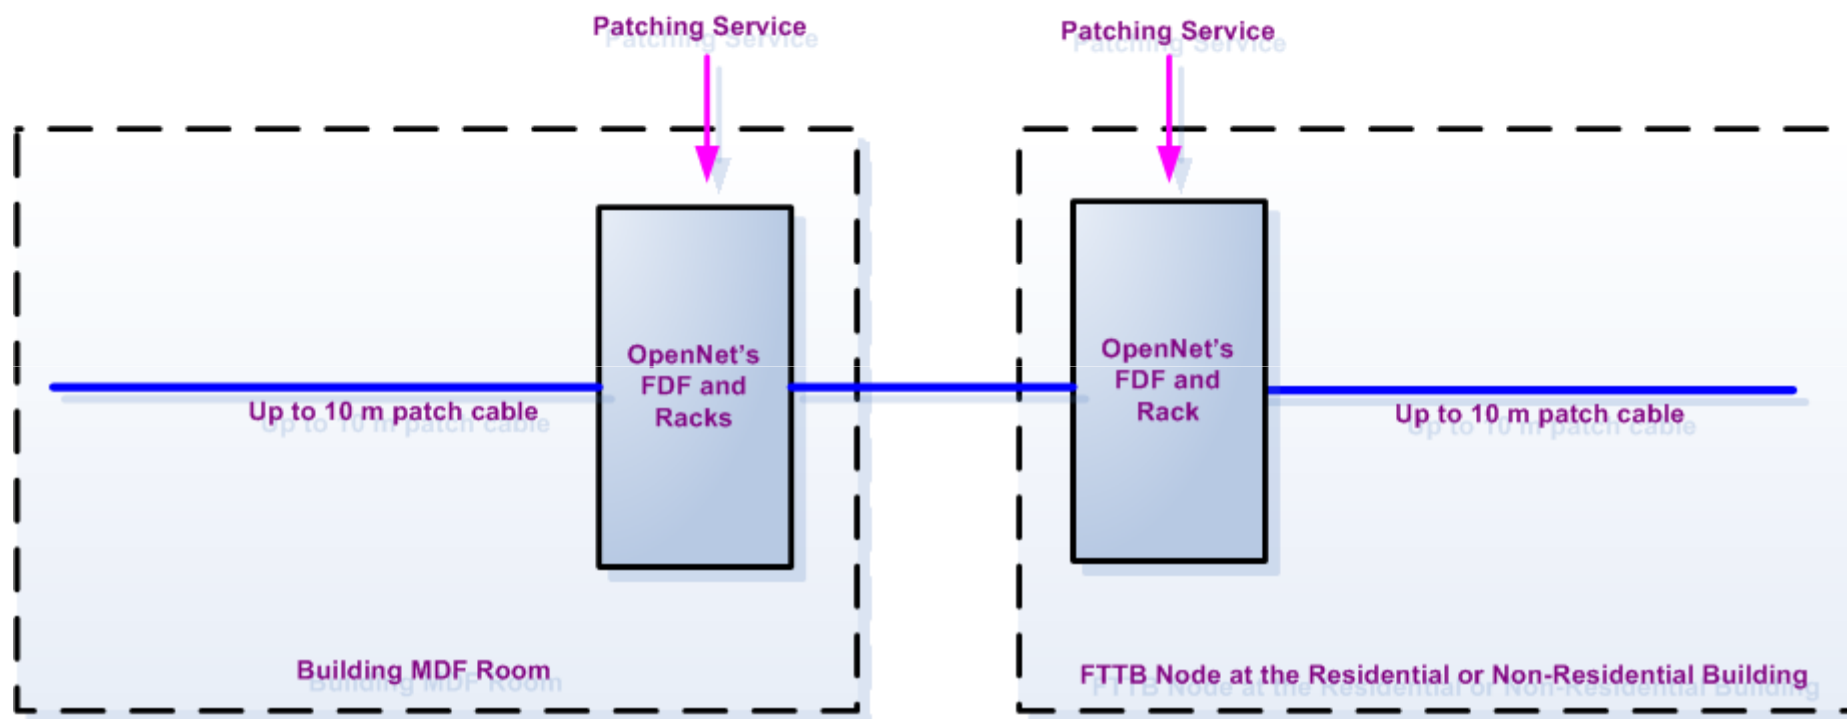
Patching Service

Patching Service

OpenNet's FDF and Racks

Up to 10 m patch cable

OpenNet's FDF and Rack

Up to 10 m patch cable

Building MDF Room

FTTB Node at the Residential or Non-Residential Building